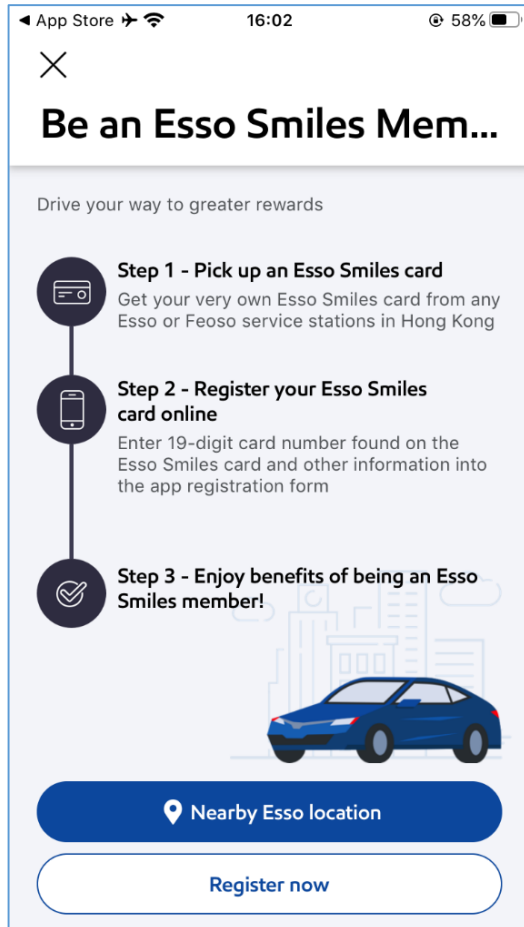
◀ App Store 16:02 58%

Be an Esso Smiles Mem...

Drive your way to greater rewards

Step 1 - Pick up an Esso Smiles card
Get your very own Esso Smiles card from any Esso or Feoso service stations in Hong Kong

Step 2 - Register your Esso Smiles card online
Enter 19-digit card number found on the Esso Smiles card and other information into the app registration form

Step 3 - Enjoy benefits of being an Esso Smiles member!

Nearby Esso location

Register now